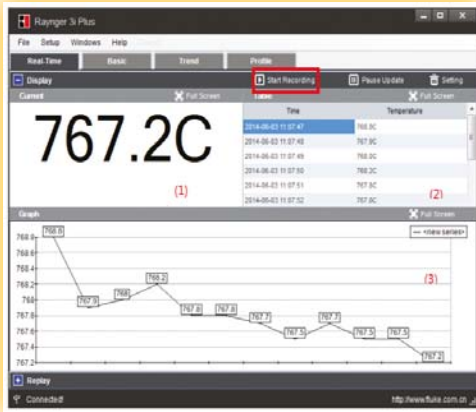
Raynger 3i Plus

File Setup Windows Help

Real-Time Basic Trend Profile

Display

Start Recording

Pause Update

Setting

Current

Full Screen

767.2C

(1)

Table

Full Screen

| Time | Temperature |
|---|---|
| 2014-06-03 11:07:47 | 768.0C |
| 2014-06-03 11:07:48 | 767.9C |
| 2014-06-03 11:07:49 | 768.0C |
| 2014-06-03 11:07:50 | 768.2C |
| 2014-06-03 11:07:51 | 767.8C |
| 2014-06-03 11:07:52 | 767.8C |

(2)

Graph

Full Screen

— <new series>

768.8
768.6
768.4
768.2
768
767.8
767.6
767.4
767.2

768.8
767.9
768
768.2
767.8
767.8
767.7
767.5
767.7
767.5
767.5
767.2

(3)

Replay

Connected!

http://www.fluke.com.cn